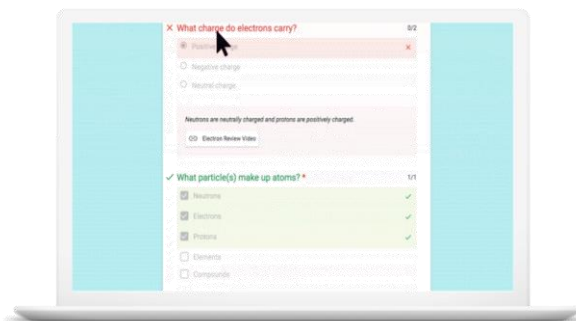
× What charge do electrons carry?

0/2

Positive charge ×

Negative charge

Neutral charge

Neutrons are neutrally charged and protons are positively charged.

Electron Review Video

✓ What particle(s) make up atoms? *

1/1

Neutrons ✓

Electrons ✓

Protons ✓

Elements

Compounds